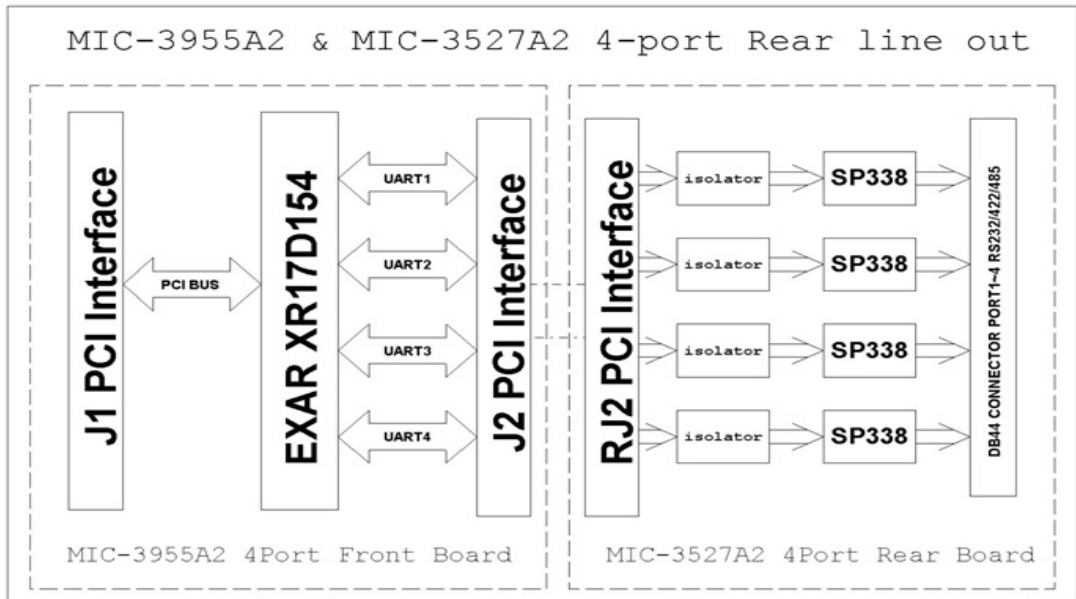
MIC-3955A2 & MIC-3527A2 4-port Rear line out

J1 PCI Interface

PCI BUS

EXAR XR17D154

UART1

UART2

UART3

UART4

J2 PCI Interface

MIC-3955A2 4Port Front Board

RJ2 PCI Interface

isolator

isolator

isolator

isolator

SP338

SP338

SP338

SP338

DB44 CONNECTOR PORT1~4 RS232/422/485

MIC-3527A2 4Port Rear Board